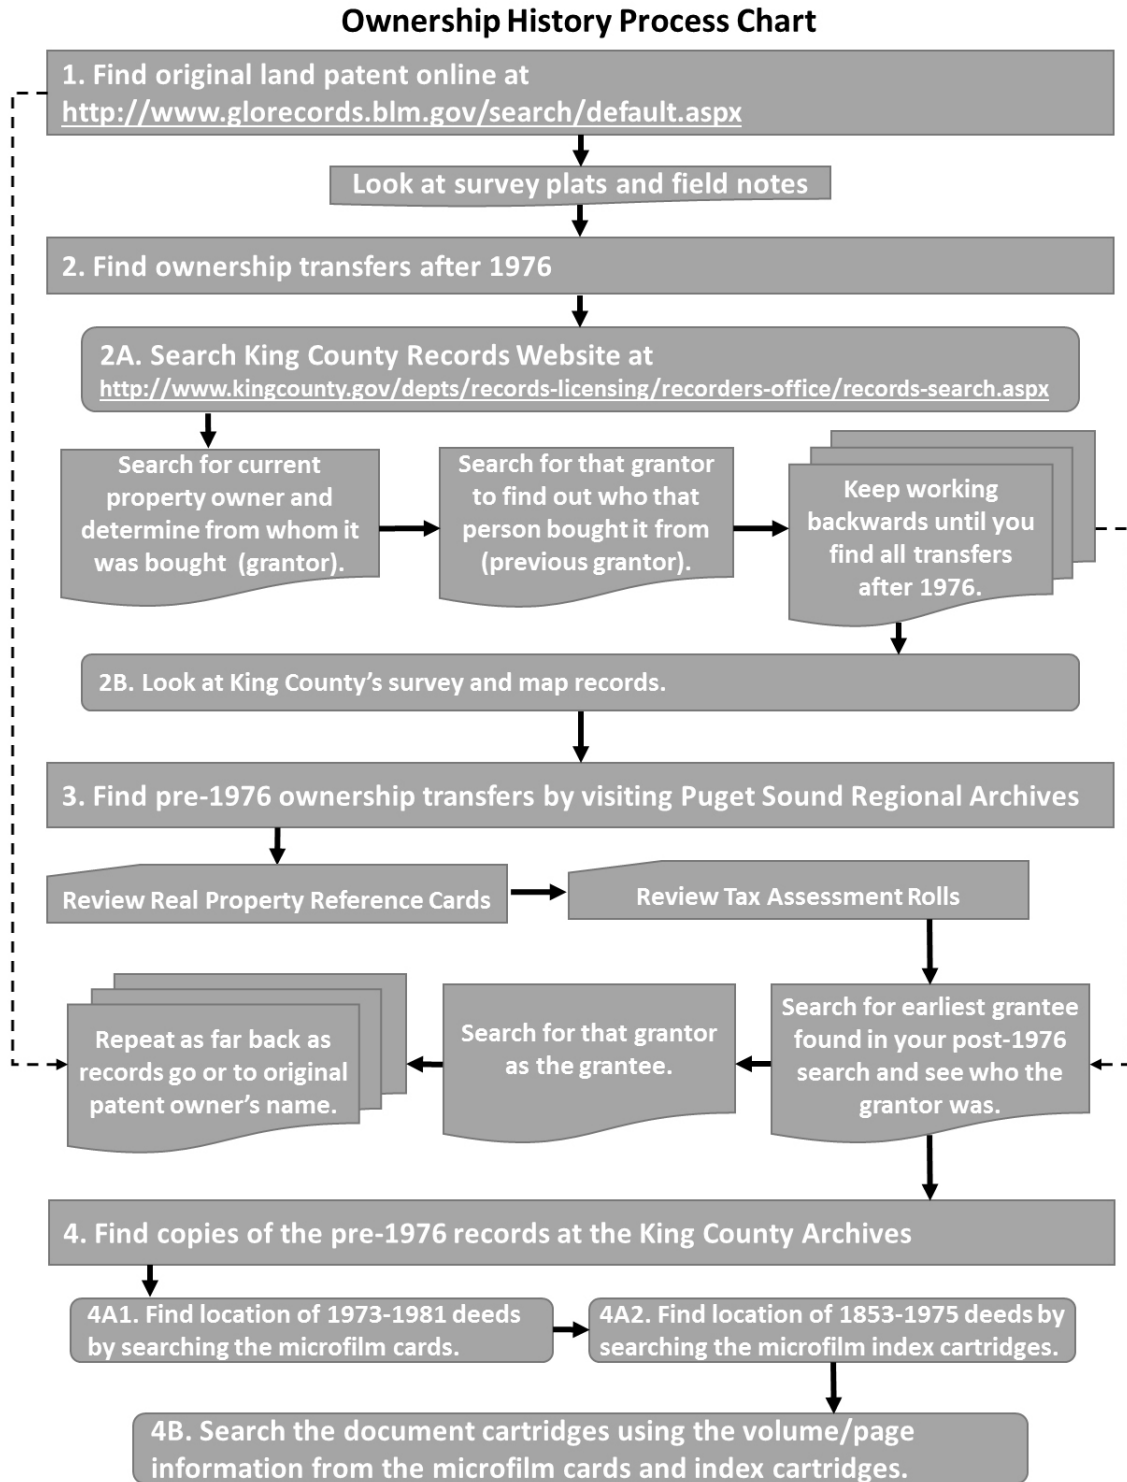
Ownership History Process Chart

1. Find original land patent online at http://www.glorecords.blm.gov/search/default.aspx

Look at survey plats and field notes

2. Find ownership transfers after 1976

2A. Search King County Records Website at http://www.kingcounty.gov/depts/records-licensing/recorders-office/records-search.aspx

Search for current property owner and determine from whom it was bought (grantor).

Search for that grantor to find out who that person bought it from (previous grantor).

Keep working backwards until you find all transfers after 1976.

2B. Look at King County's survey and map records.

3. Find pre-1976 ownership transfers by visiting Puget Sound Regional Archives

Review Real Property Reference Cards

Review Tax Assessment Rolls

Search for earliest grantee found in your post-1976 search and see who the grantor was.

Search for that grantor as the grantee.

Repeat as far back as records go or to original patent owner's name.

4. Find copies of the pre-1976 records at the King County Archives

4A1. Find location of 1973-1981 deeds by searching the microfilm cards.

4A2. Find location of 1853-1975 deeds by searching the microfilm index cartridges.

4B. Search the document cartridges using the volume/page information from the microfilm cards and index cartridges.